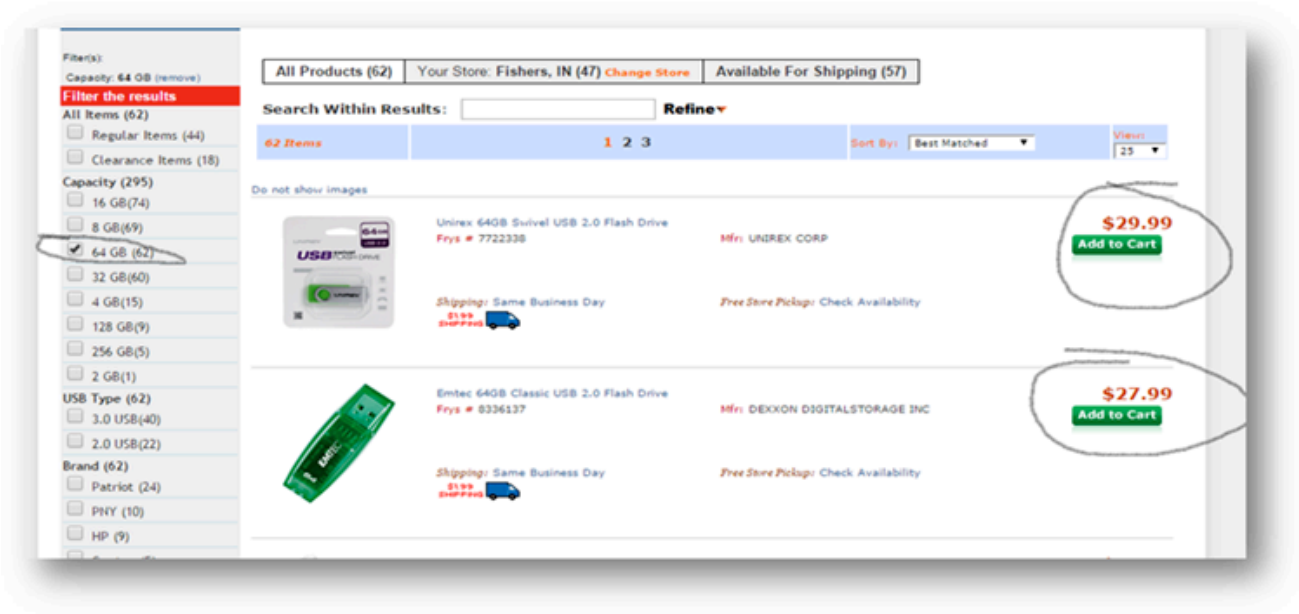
Filter(s):
Capacity: 64 GB (remove)
Filter the results
All Items (62)
Regular Items (44)
Clearance Items (18)
Capacity (295)
16 GB(74)
8 GB(69)
64 GB (62)
32 GB(60)
4 GB(15)
128 GB(9)
256 GB(5)
2 GB(1)
USB Type (62)
3.0 USB(40)
2.0 USB(22)
Brand (62)
Patriot (24)
PNY (10)
HP (9)

All Products (62) | Your Store: Fishers, IN (47) Change Store | Available For Shipping (57)

Search Within Results: Refine

62 Items
1 2 3
Sort By: Best Matched
View: 25

Do not show images

Unirex 64GB Swivel USB 2.0 Flash Drive
Frys # 7722338
Mfr: UNIREX CORP
$29.99
Add to Cart
Shipping: Same Business Day
$1.99 SHIPPING
Free Store Pickup: Check Availability

Emtec 64GB Classic USB 2.0 Flash Drive
Frys # 8336137
Mfr: DEXXON DIGITALSTORAGE INC
$27.99
Add to Cart
Shipping: Same Business Day
$1.99 SHIPPING
Free Store Pickup: Check Availability